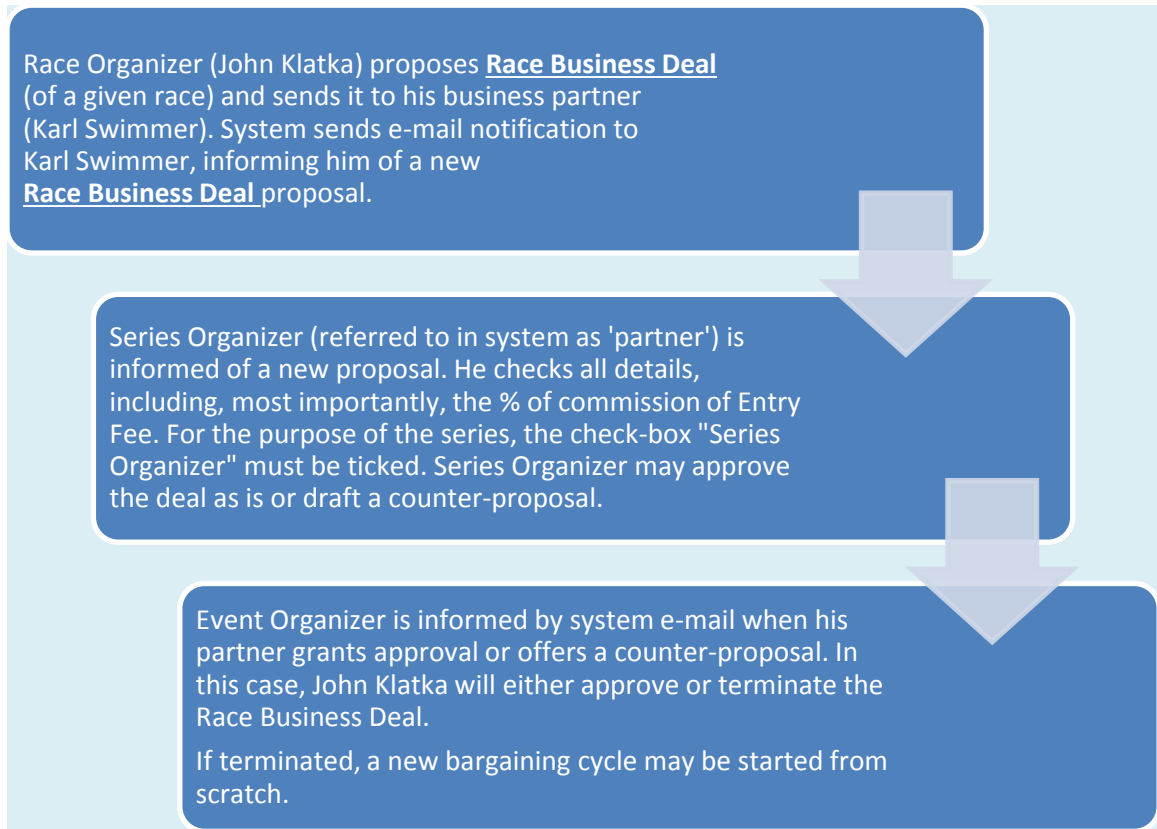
Race Organizer (John Klatka) proposes **Race Business Deal** (of a given race) and sends it to his business partner (Karl Swimmer). System sends e-mail notification to Karl Swimmer, informing him of a new **Race Business Deal** proposal.

Series Organizer (referred to in system as 'partner') is informed of a new proposal. He checks all details, including, most importantly, the % of commission of Entry Fee. For the purpose of the series, the check-box "Series Organizer" must be ticked. Series Organizer may approve the deal as is or draft a counter-proposal.

Event Organizer is informed by system e-mail when his partner grants approval or offers a counter-proposal. In this case, John Klatka will either approve or terminate the Race Business Deal.

If terminated, a new bargaining cycle may be started from scratch.